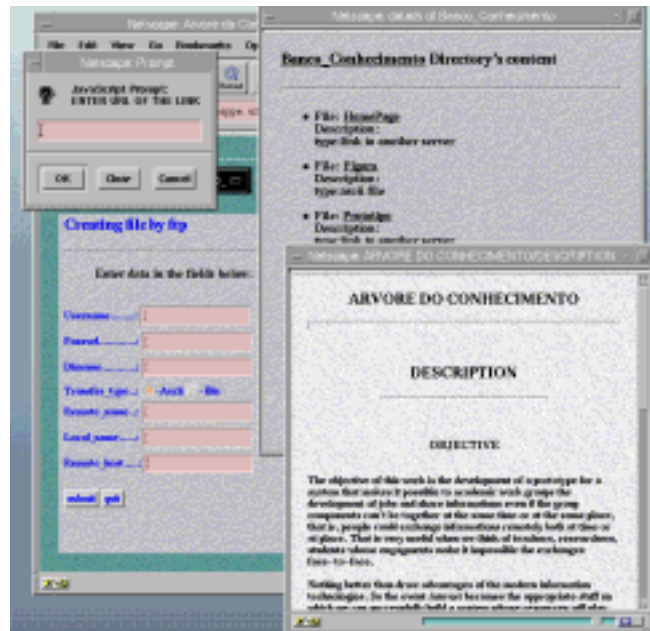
Netscape: Arvore do Co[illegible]

File Edit View Go Bookmarks Op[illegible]

Netscape Prompt

JavaScript Prompt:
ENTER URL OF THE LINK

OK Clear Cancel

Creating file by ftp

Enter data in the fields below:

Username:
Passwd:
Dirname:
Transfer_type: Ascii Bin
Remote_name:
Local_name:
Remote_host:

submit quit

Netscape: details of Banco_Conhecimento

Banco_Conhecimento Directory's content

• File: HomePage
Description:
type:link to another server

• File: Figura
Description:
type:ascii file

• File: Protótipo
Description:
type:link to another server

Netscape: ARVORE DO CONHECIMENTO/DESCRIPTION

ARVORE DO CONHECIMENTO

DESCRIPTION

OBJECTIVE

The objective of this work is the development of a prototype for a system that makes it possible to academic work groups the development of jobs and share informations even if the group components can't be together at the same time or at the same place, that is, people could exchange informations remotely both at time or at place. That is very useful when we think of teachers, researchers, students whose engagements make it impossible the exchanges face-to-face.

Nothing better than draw advantages of the modern information technologies. So the event Internet becomes the appropriate stuff on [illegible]